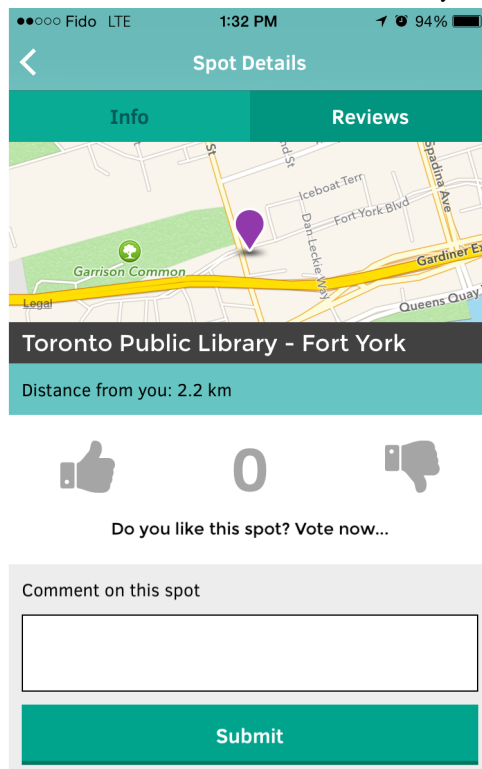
●●○○○ Fido LTE 1:32 PM 94%

Spot Details

Info Reviews

St
nd St
Iceboat Terr
Fort York Blvd
Dan Leckie Way
Spadina Ave
Gardiner Ex
Garrison Common
Legal
Queens Quay

Toronto Public Library - Fort York

Distance from you: 2.2 km

0

Do you like this spot? Vote now...

Comment on this spot

Submit